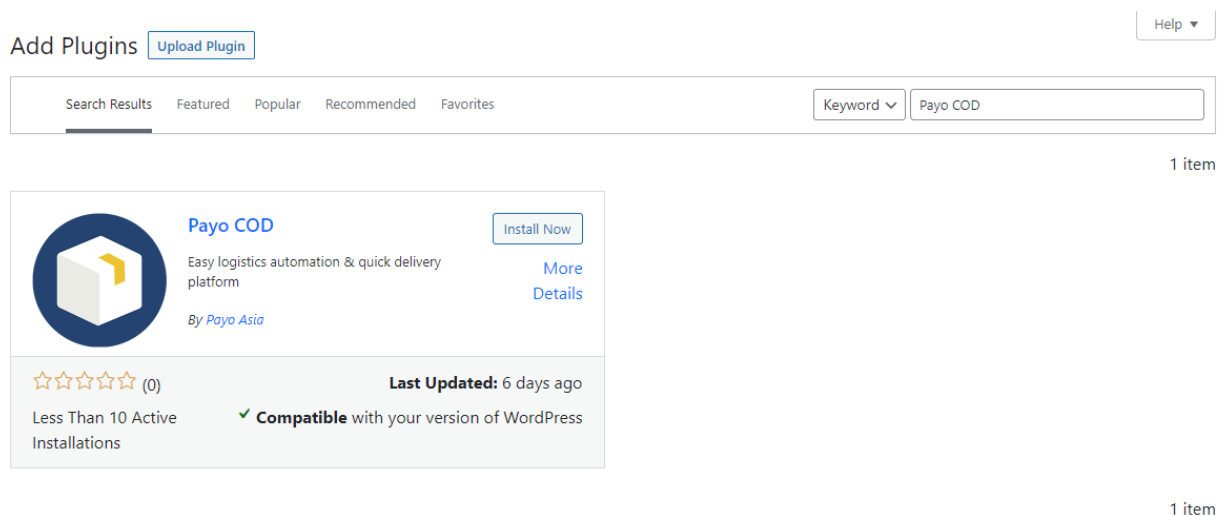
Help ▾

Add Plugins Upload Plugin

Search Results Featured Popular Recommended Favorites

Keyword Payo COD

1 item

Payo COD

Install Now

Easy logistics automation & quick delivery platform

More Details

By Payo Asia

☆☆☆☆☆ (0)

Last Updated: 6 days ago

Less Than 10 Active Installations

✓ Compatible with your version of WordPress

1 item